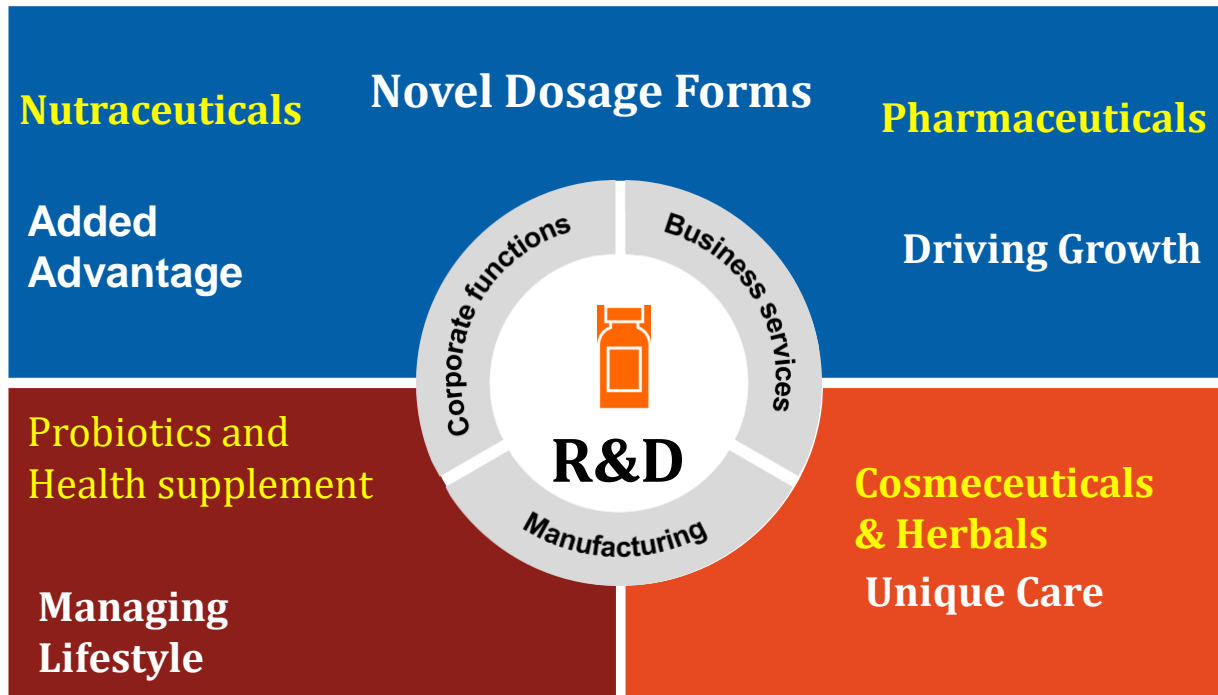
Nutraceuticals

Novel Dosage Forms

Pharmaceuticals

Added Advantage

Driving Growth

Corporate functions

Business services

Manufacturing

R&D

Probiotics and Health supplement

Cosmeceuticals & Herbals

Unique Care

Managing Lifestyle